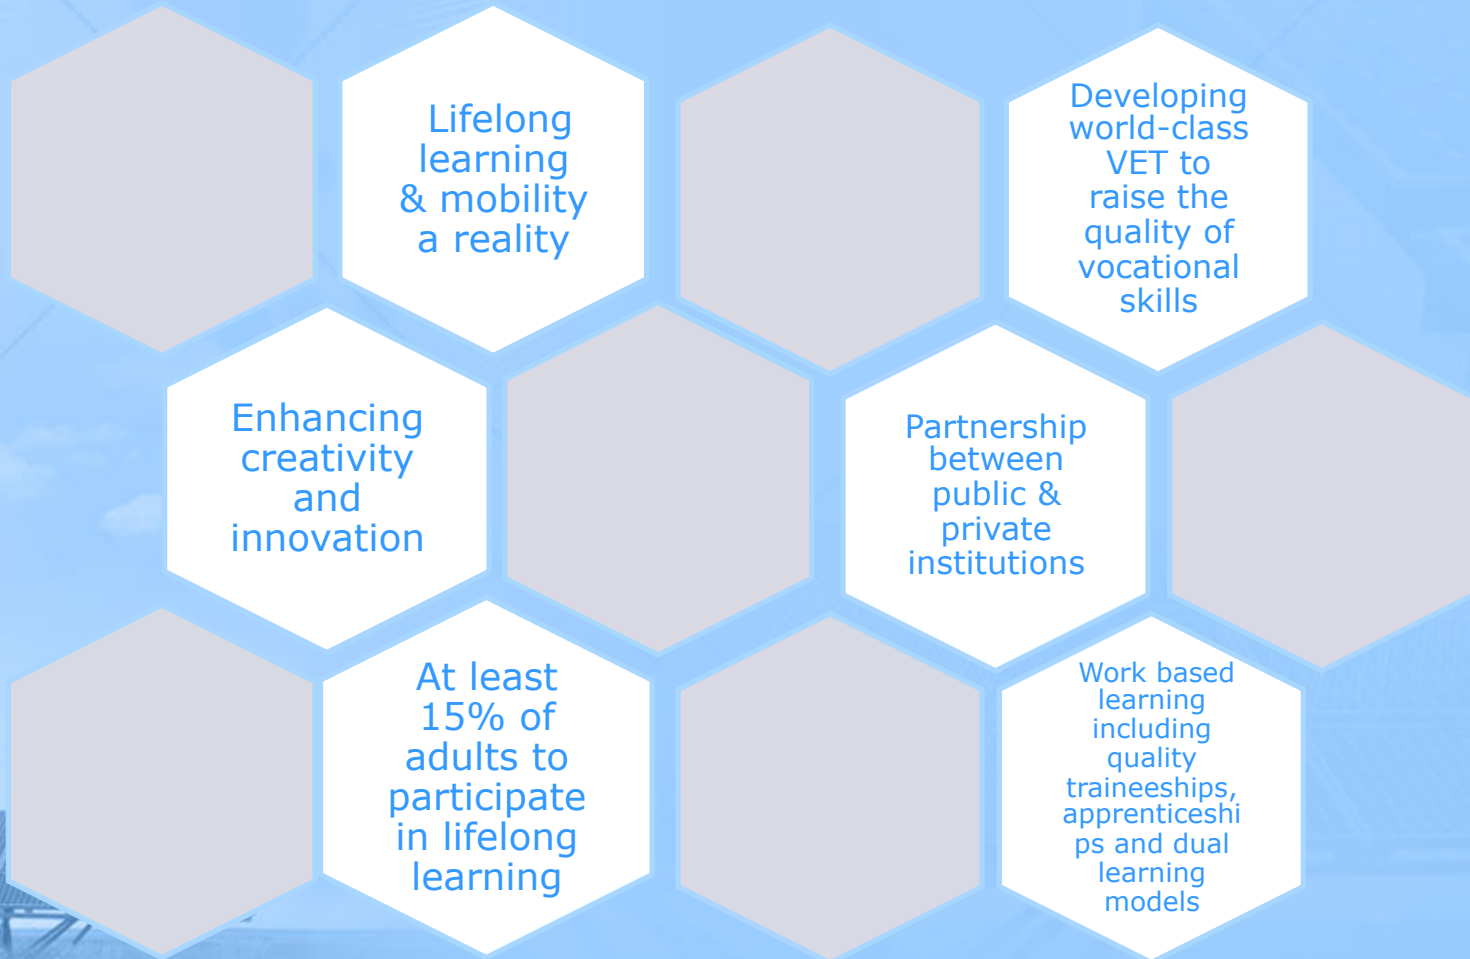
Lifelong learning & mobility a reality

Developing world-class VET to raise the quality of vocational skills

Enhancing creativity and innovation

Partnership between public & private institutions

At least 15% of adults to participate in lifelong learning

Work based learning including quality traineeships, apprenticeshi ps and dual learning models